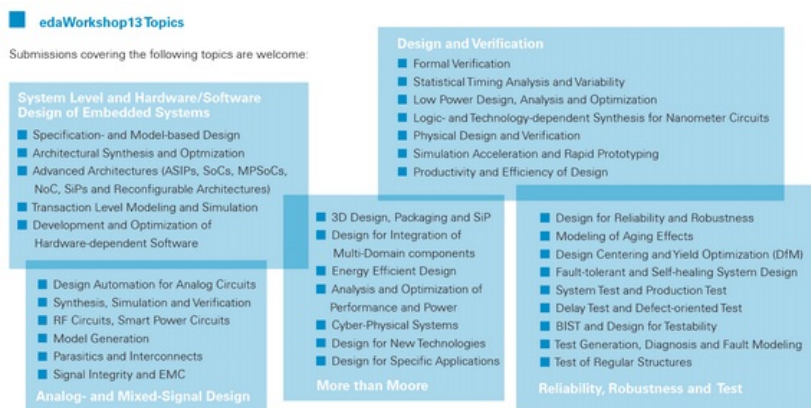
edaWorkshop13 Topics

Submissions covering the following topics are welcome:

System Level and Hardware/Software Design of Embedded Systems

Specification- and Model-based Design
Architectural Synthesis and Optmization
Advanced Architectures (ASIPs, SoCs, MPSoCs, NoC, SiPs and Reconfigurable Architectures)
Transaction Level Modeling and Simulation
Development and Optimization of Hardware-dependent Software

Design and Verification

Formal Verification
Statistical Timing Analysis and Variability
Low Power Design, Analysis and Optimization
Logic- and Technology-dependent Synthesis for Nanometer Circuits
Physical Design and Verification
Simulation Acceleration and Rapid Prototyping
Productivity and Efficiency of Design

Design Automation for Analog Circuits
Synthesis, Simulation and Verification
RF Circuits, Smart Power Circuits
Model Generation
Parasitics and Interconnects
Signal Integrity and EMC

Analog- and Mixed-Signal Design

3D Design, Packaging and SiP
Design for Integration of Multi-Domain components
Energy Efficient Design
Analysis and Optimization of Performance and Power
Cyber-Physical Systems
Design for New Technologies
Design for Specific Applications

More than Moore

Design for Reliability and Robustness
Modeling of Aging Effects
Design Centering and Yield Optimization (DfM)
Fault-tolerant and Self-healing System Design
System Test and Production Test
Delay Test and Defect-oriented Test
BIST and Design for Testability
Test Generation, Diagnosis and Fault Modeling
Test of Regular Structures

Reliability, Robustness and Test